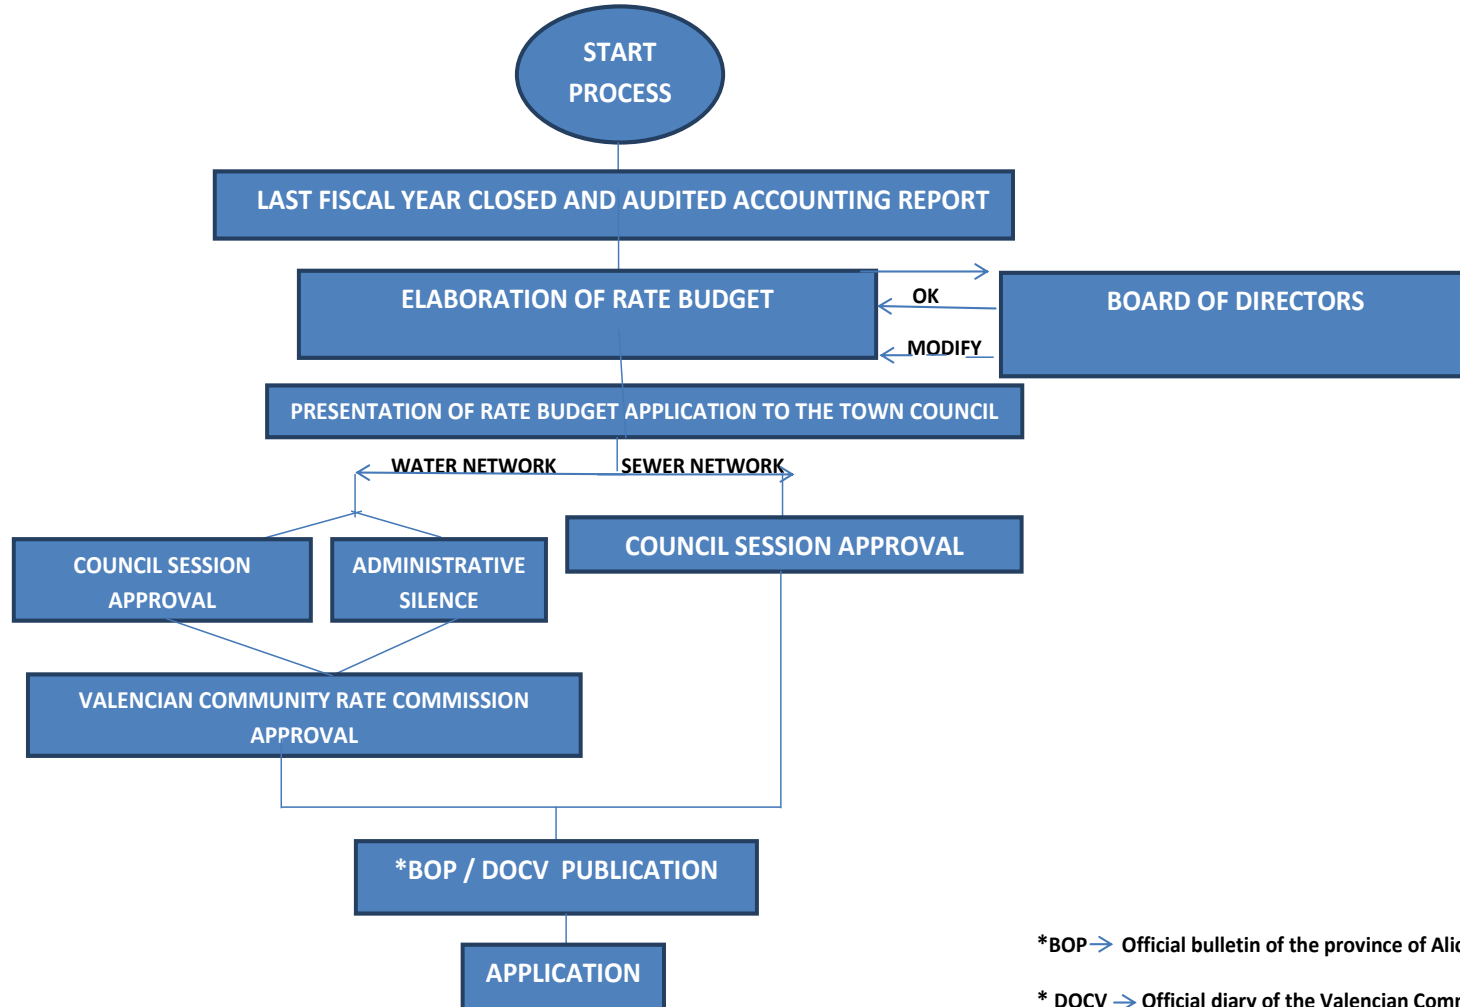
START PROCESS

LAST FISCAL YEAR CLOSED AND AUDITED ACCOUNTING REPORT

ELABORATION OF RATE BUDGET

OK

MODIFY

BOARD OF DIRECTORS

PRESENTATION OF RATE BUDGET APPLICATION TO THE TOWN COUNCIL

WATER NETWORK

SEWER NETWORK

COUNCIL SESSION APPROVAL

ADMINISTRATIVE SILENCE

COUNCIL SESSION APPROVAL

VALENCIAN COMMUNITY RATE COMMISSION APPROVAL

*BOP / DOCV PUBLICATION

APPLICATION

*BOP → Official bulletin of the province of Ali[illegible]

* DOCV → Official diary of the Valencian Com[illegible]